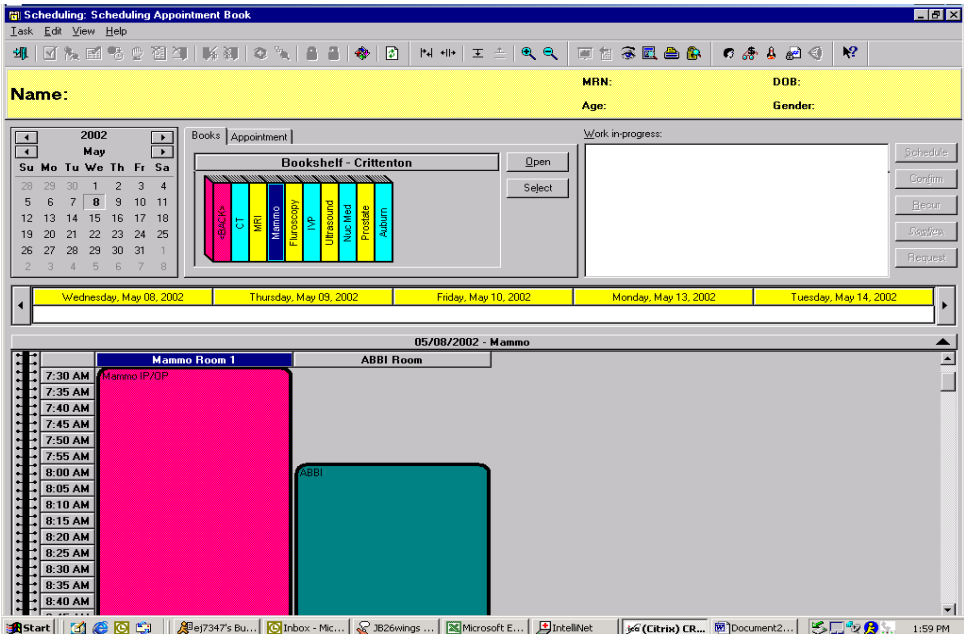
Scheduling: Scheduling Appointment Book

Task Edit View Help

Name:

MRN:

Age:

DOB:

Gender:

2002

May

| Su | Mo | Tu | We | Th | Fr | Sa |
|---|---|---|---|---|---|---|
| 28 | 29 | 30 | 1 | 2 | 3 | 4 |
| 5 | 6 | 7 | 8 | 9 | 10 | 11 |
| 12 | 13 | 14 | 15 | 16 | 17 | 18 |
| 19 | 20 | 21 | 22 | 23 | 24 | 25 |
| 26 | 27 | 28 | 29 | 30 | 31 | 1 |
| 2 | 3 | 4 | 5 | 6 | 7 | 8 |

Books Appointment

Bookshelf - Crittenton

<BaCk> CT MRI Mammo Fluroscopy IVP Ultrasound Nuc Med Prostate Auburn

Open

Select

Work in-progress:

Schedule

Confirm

Recur

Review

Request

Wednesday, May 08, 2002 Thursday, May 09, 2002 Friday, May 10, 2002 Monday, May 13, 2002 Tuesday, May 14, 2002

05/08/2002 - Mammo

Mammo Room 1

ABBI Room

7:30 AM
7:35 AM
7:40 AM
7:45 AM
7:50 AM
7:55 AM
8:00 AM
8:05 AM
8:10 AM
8:15 AM
8:20 AM
8:25 AM
8:30 AM
8:35 AM
8:40 AM

Mammo IP/OP

ABBI

Start ej7347's Bu... Inbox - Mic... JB26wings ... Microsoft E... IntelliNet (Citrix) CR... Document2... 1:59 PM